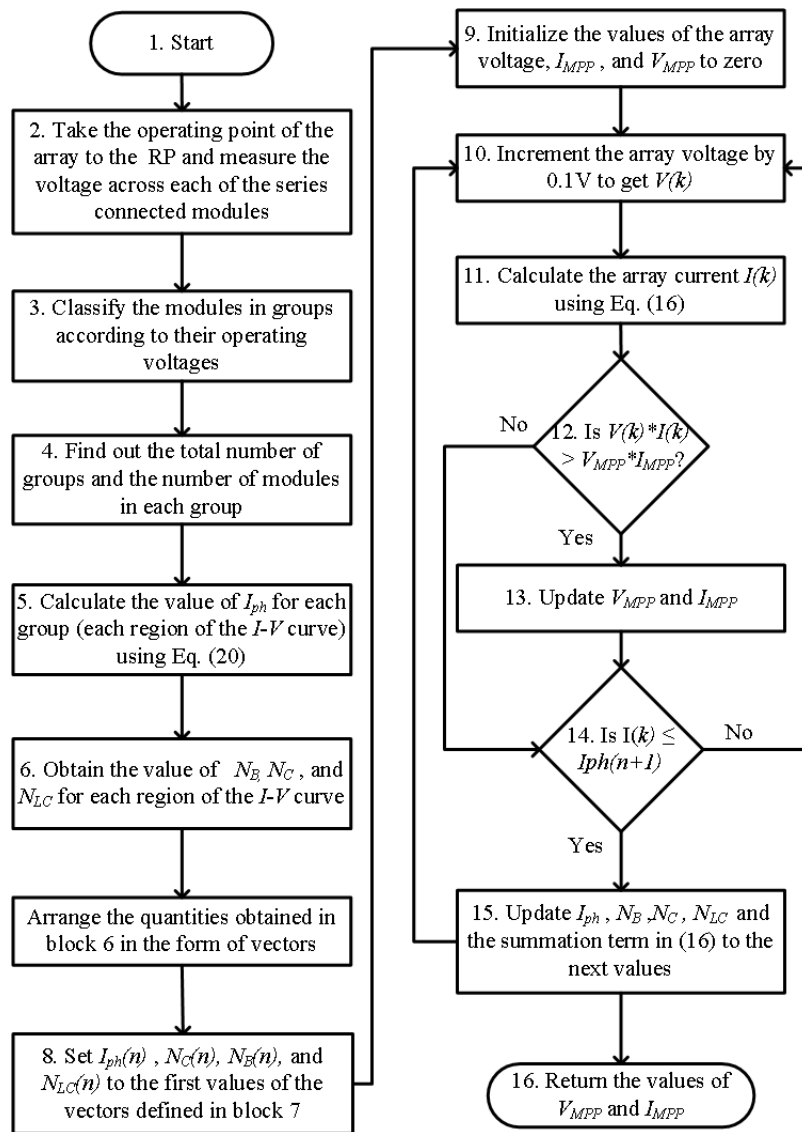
1. Start

2. Take the operating point of the array to the RP and measure the voltage across each of the series connected modules

3. Classify the modules in groups according to their operating voltages

4. Find out the total number of groups and the number of modules in each group

5. Calculate the value of $I_{ph}$ for each group (each region of the *I-V* curve) using Eq. (20)

6. Obtain the value of $N_B$, $N_C$, and $N_{LC}$ for each region of the *I-V* curve

Arrange the quantities obtained in block 6 in the form of vectors

8. Set $I_{ph}(n)$, $N_C(n)$, $N_B(n)$, and $N_{LC}(n)$ to the first values of the vectors defined in block 7

9. Initialize the values of the array voltage, $I_{MPP}$, and $V_{MPP}$ to zero

10. Increment the array voltage by 0.1V to get $V(k)$

11. Calculate the array current $I(k)$ using Eq. (16)

12. Is $V(k)*I(k) > V_{MPP}*I_{MPP}$?

No

Yes

13. Update $V_{MPP}$ and $I_{MPP}$

14. Is $I(k) \leq Iph(n+1)$

No

Yes

15. Update $I_{ph}$, $N_B$, $N_C$, $N_{LC}$ and the summation term in (16) to the next values

16. Return the values of $V_{MPP}$ and $I_{MPP}$